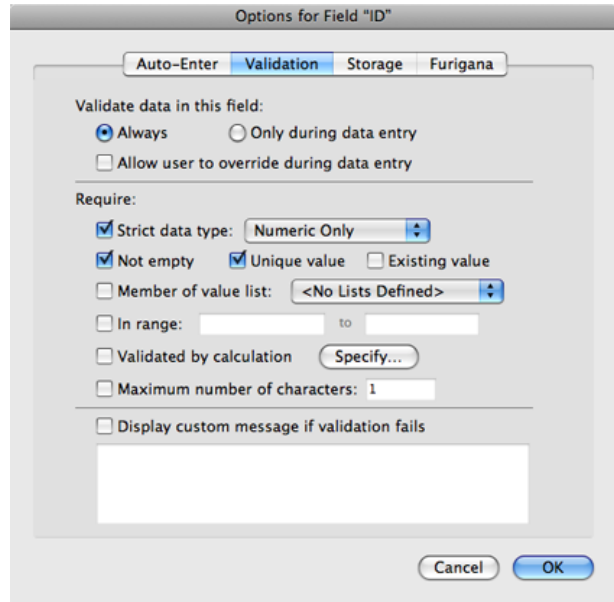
Options for Field "ID"

Auto-Enter | Validation | Storage | Furigana

Validate data in this field:

Always

Only during data entry

Allow user to override during data entry

Require:

Strict data type: Numeric Only

Not empty

Unique value

Existing value

Member of value list: <No Lists Defined>

In range: to

Validated by calculation

Specify...

Maximum number of characters: 1

Display custom message if validation fails

Cancel

OK